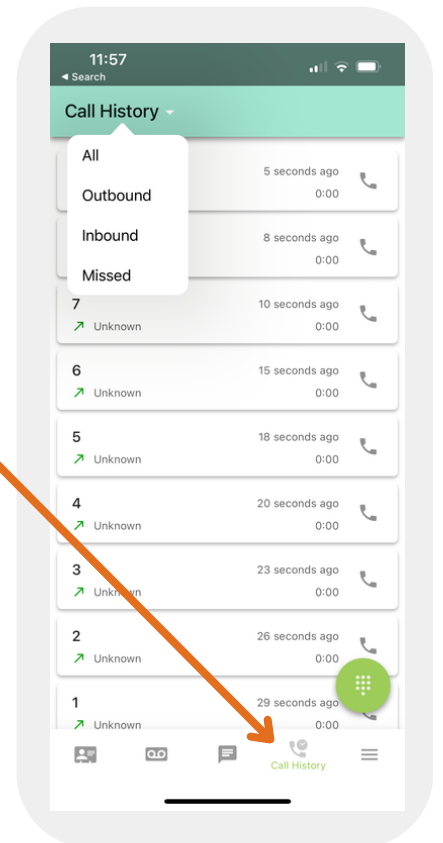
11:57
◂ Search

Call History

All
Outbound
Inbound
Missed

5 seconds ago
0:00

8 seconds ago
0:00

7
Unknown
10 seconds ago
0:00

6
Unknown
15 seconds ago
0:00

5
Unknown
18 seconds ago
0:00

4
Unknown
20 seconds ago
0:00

3
Unkn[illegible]
23 seconds ago
0:00

2
Unknown
26 seconds ago
0:00

1
Unknown
29 seconds ago
0:00

Call History